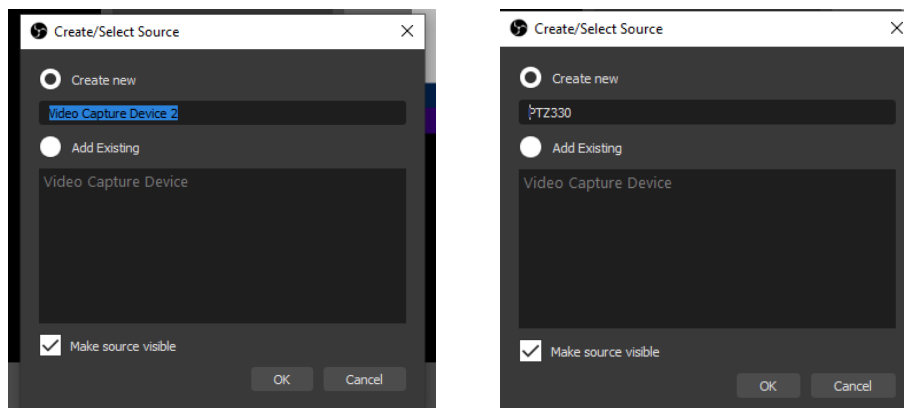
Create/Select Source

Create new

Video Capture Device 2

Add Existing

Video Capture Device

Make source visible

OK Cancel

Create/Select Source

Create new

PTZ330

Add Existing

Video Capture Device

Make source visible

OK Cancel